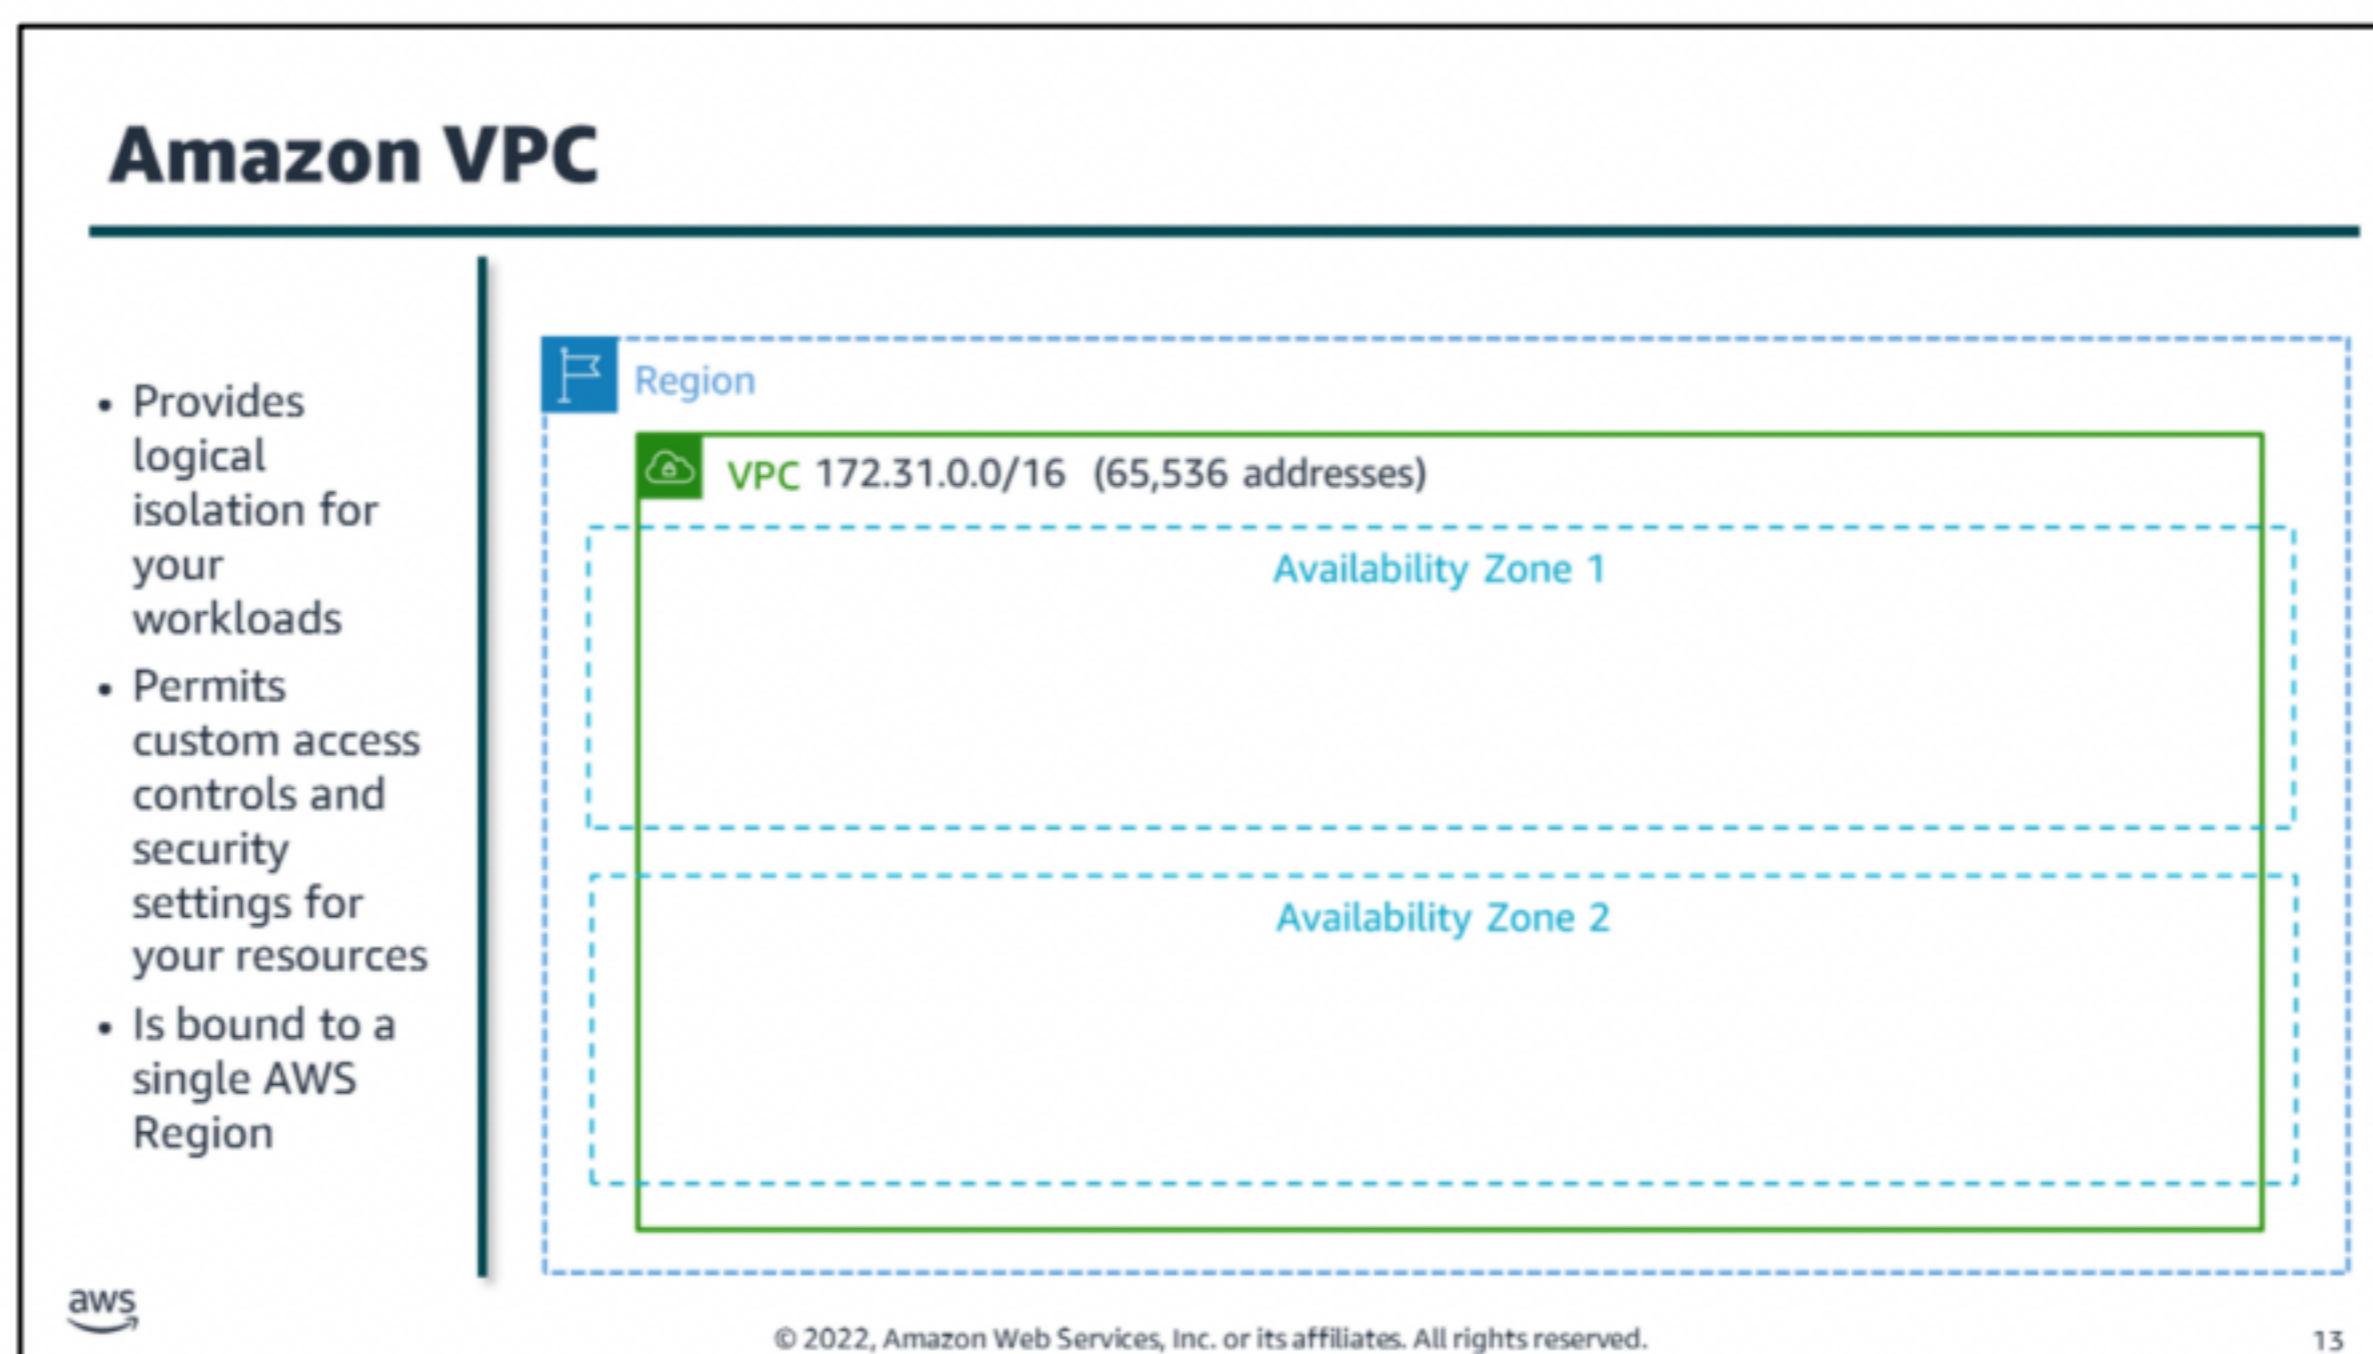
Amazon VPC

- Provides logical isolation for your workloads
- Permits custom access controls and security settings for your resources
- Is bound to a single AWS Region

Region

VPC 172.31.0.0/16 (65,536 addresses)

Availability Zone 1

Availability Zone 2

aws

© 2022, Amazon Web Services, Inc. or its affiliates. All rights reserved.

13